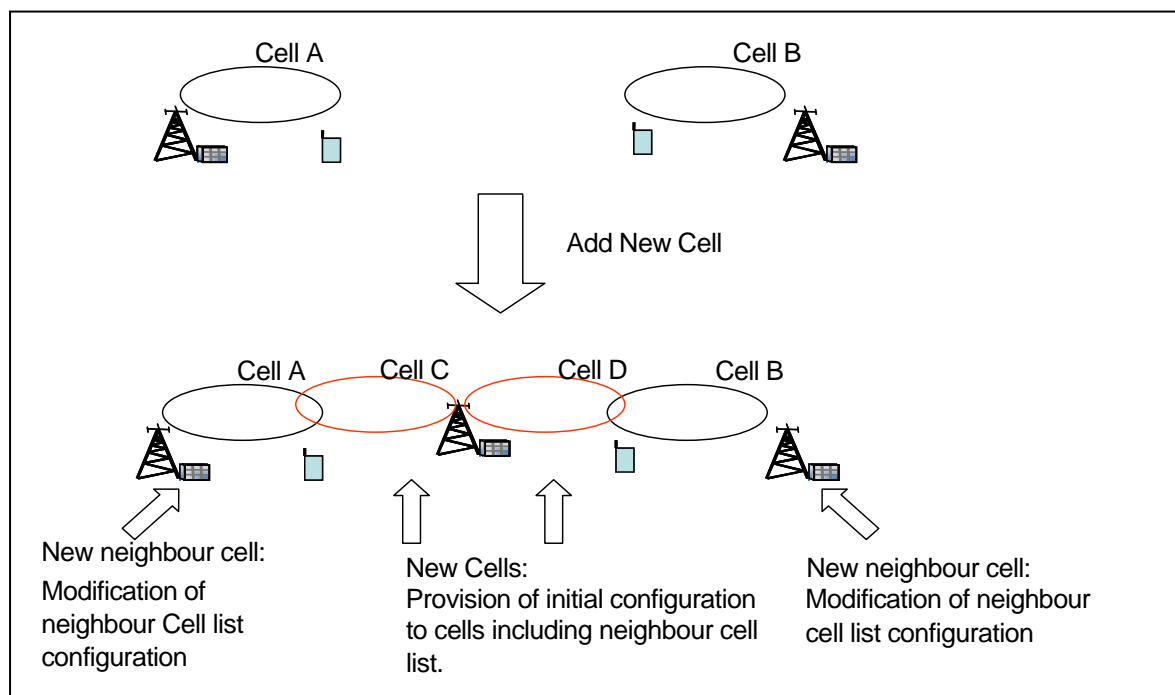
Cell A

Cell B

Add New Cell

Cell A

Cell C

Cell D

Cell B

New neighbour cell:
Modification of neighbour Cell list configuration

New Cells:
Provision of initial configuration to cells including neighbour cell list.

New neighbour cell:
Modification of neighbour cell list configuration